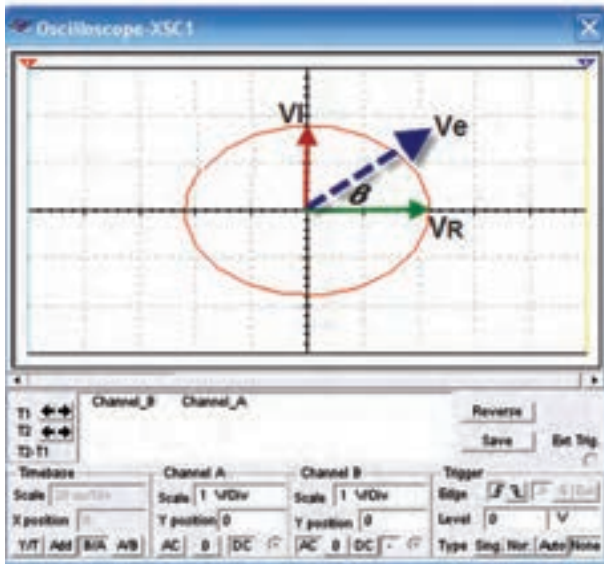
Oscilloscope-XSC1

VI

Ve

θ

VR

T1
T2
T2-T1

Channel_B
Channel_A

Reverse
Save
Ext. Trig.

Timebase
Scale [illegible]
X position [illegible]
Y/T Add B/A A/B

Channel A
Scale 1 V/Div
Y position 0
AC 0 DC

Channel B
Scale 1 V/Div
Y position 0
AC 0 DC -

Trigger
Edge
Level 0 V
Type Sing. Nor. Auto None